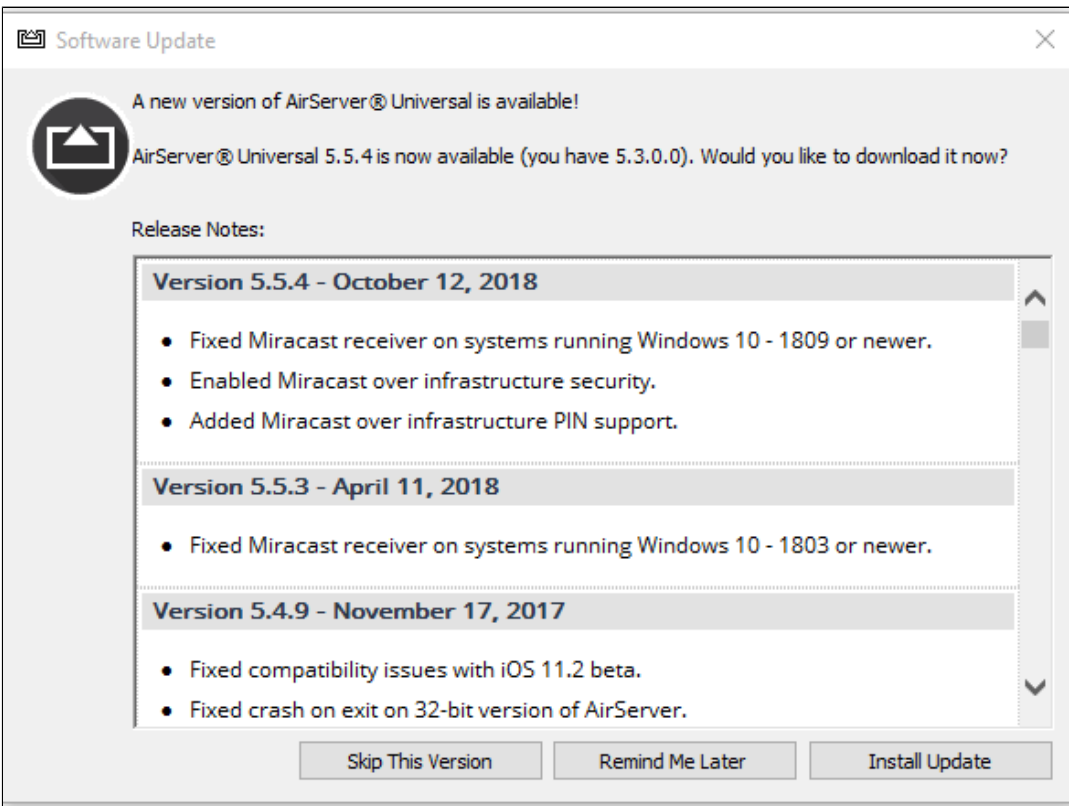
Software Update

A new version of AirServer® Universal is available!

AirServer® Universal 5.5.4 is now available (you have 5.3.0.0). Would you like to download it now?

Release Notes:

Version 5.5.4 - October 12, 2018

- Fixed Miracast receiver on systems running Windows 10 - 1809 or newer.
- Enabled Miracast over infrastructure security.
- Added Miracast over infrastructure PIN support.

Version 5.5.3 - April 11, 2018

- Fixed Miracast receiver on systems running Windows 10 - 1803 or newer.

Version 5.4.9 - November 17, 2017

- Fixed compatibility issues with iOS 11.2 beta.
- Fixed crash on exit on 32-bit version of AirServer.

Skip This Version | Remind Me Later | Install Update